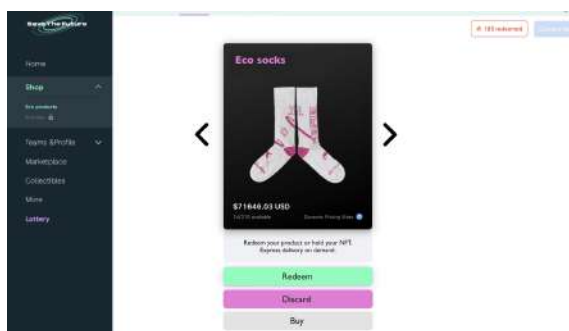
Save The Future

Home

Shop

Eco products

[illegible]

Teams &Profile

Marketplace

Collectibles

More

Lottery

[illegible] redeemed

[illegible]

Eco socks

$71646.03 USD

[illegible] available

Dynamic Pricing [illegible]

Redeem your product or hold your NFT. Express delivery on demand.

Redeem

Discard

Buy